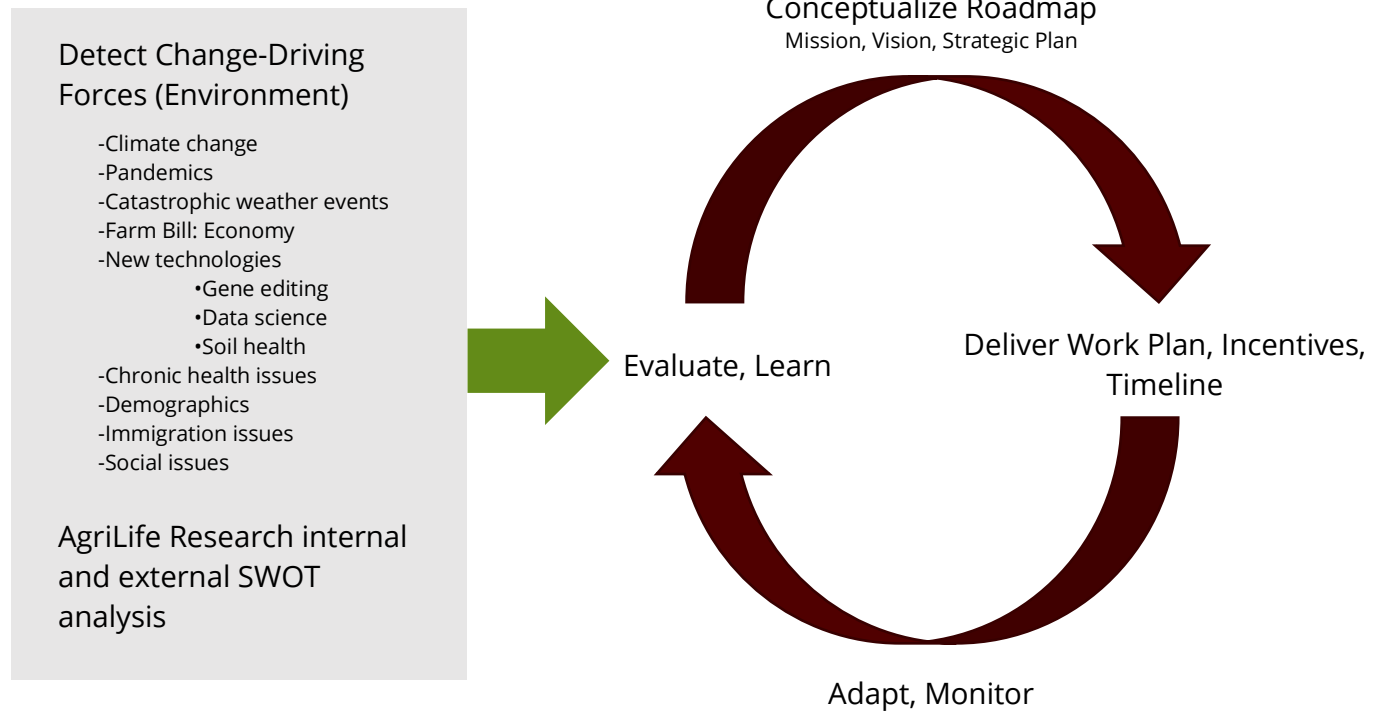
Detect Change-Driving Forces (Environment)

-Climate change
-Pandemics
-Catastrophic weather events
-Farm Bill: Economy
-New technologies
•Gene editing
•Data science
•Soil health
-Chronic health issues
-Demographics
-Immigration issues
-Social issues

AgriLife Research internal and external SWOT analysis

Conceptualize Roadmap
Mission, Vision, Strategic Plan

Evaluate, Learn

Deliver Work Plan, Incentives, Timeline

Adapt, Monitor